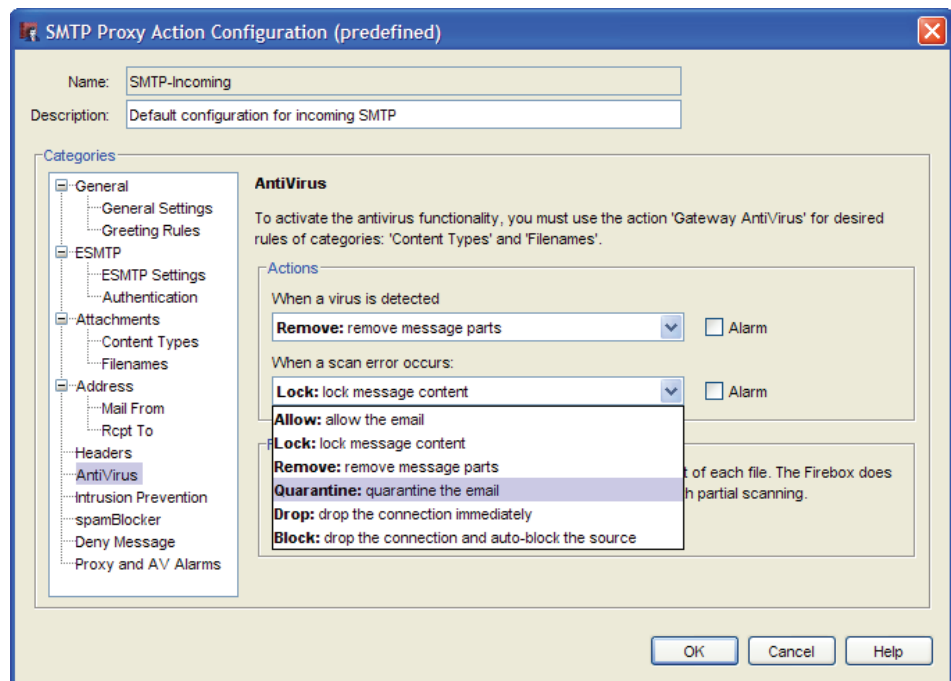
SMTP Proxy Action Configuration (predefined)

Name: SMTP-Incoming
Description: Default configuration for incoming SMTP

Categories

General
General Settings
Greeting Rules
ESMTP
ESMTP Settings
Authentication
Attachments
Content Types
Filenames
Address
Mail From
Rcpt To
Headers
AntiVirus
Intrusion Prevention
spamBlocker
Deny Message
Proxy and AV Alarms

AntiVirus

To activate the antivirus functionality, you must use the action 'Gateway AntiVirus' for desired rules of categories: 'Content Types' and 'Filenames'.

Actions

When a virus is detected
**Remove:** remove message parts
Alarm

When a scan error occurs:
**Lock:** lock message content
Alarm

**Allow:** allow the email
**Lock:** lock message content
**Remove:** remove message parts
**Quarantine:** quarantine the email
**Drop:** drop the connection immediately
**Block:** drop the connection and auto-block the source

F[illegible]
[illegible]t of each file. The Firebox does
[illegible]h partial scanning.

OK Cancel Help